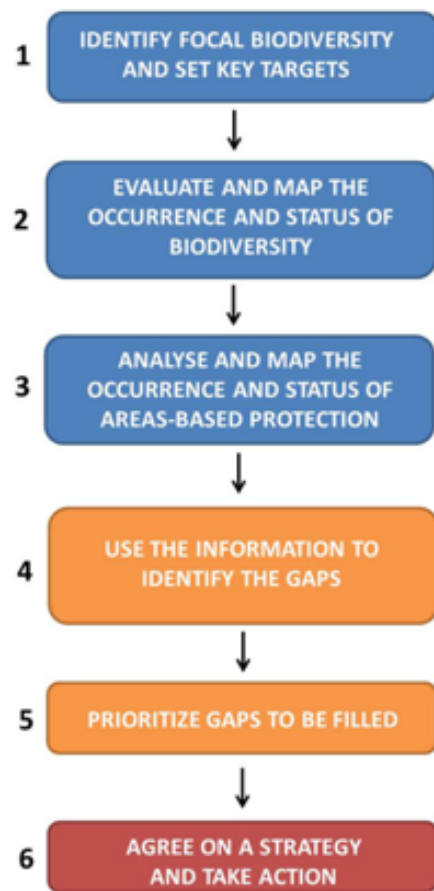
1

IDENTIFY FOCAL BIODIVERSITY AND SET KEY TARGETS

2

EVALUATE AND MAP THE OCCURRENCE AND STATUS OF BIODIVERSITY

3

ANALYSE AND MAP THE OCCURRENCE AND STATUS OF AREAS-BASED PROTECTION

4

USE THE INFORMATION TO IDENTIFY THE GAPS

5

PRIORITIZE GAPS TO BE FILLED

6

AGREE ON A STRATEGY AND TAKE ACTION